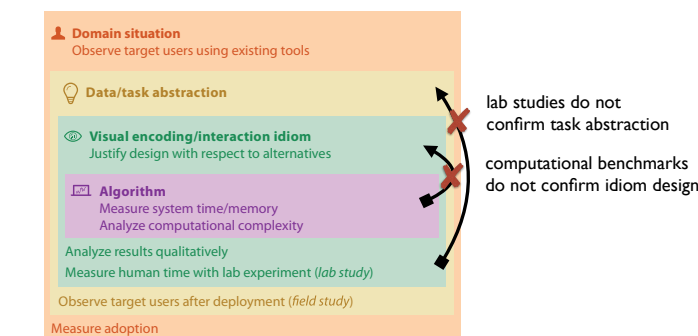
Domain situation
Observe target users using existing tools

Data/task abstraction

Visual encoding/interaction idiom
Justify design with respect to alternatives

Algorithm
Measure system time/memory
Analyze computational complexity

Analyze results qualitatively
Measure human time with lab experiment (*lab study*)

Observe target users after deployment (*field study*)

Measure adoption

lab studies do not confirm task abstraction

computational benchmarks do not confirm idiom design